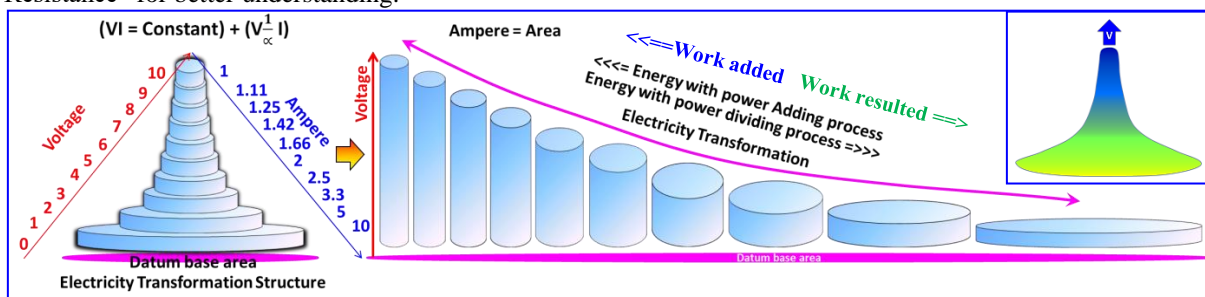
Resistance" for better understanding.

(VI = Constant) + ($V\frac{1}{\propto}I$)

Voltage
0 1 2 3 4 5 6 7 8 9 10

Ampere
1 1.11 1.25 1.42 1.66 2 2.5 3.3 5 10

Datum base area
Electricity Transformation Structure

Ampere = Area

Voltage

<<==Work added
Work resulted ==>
<<<= Energy with power Adding process
Energy with power dividing process =>>>
Electricity Transformation

Datum base area

V